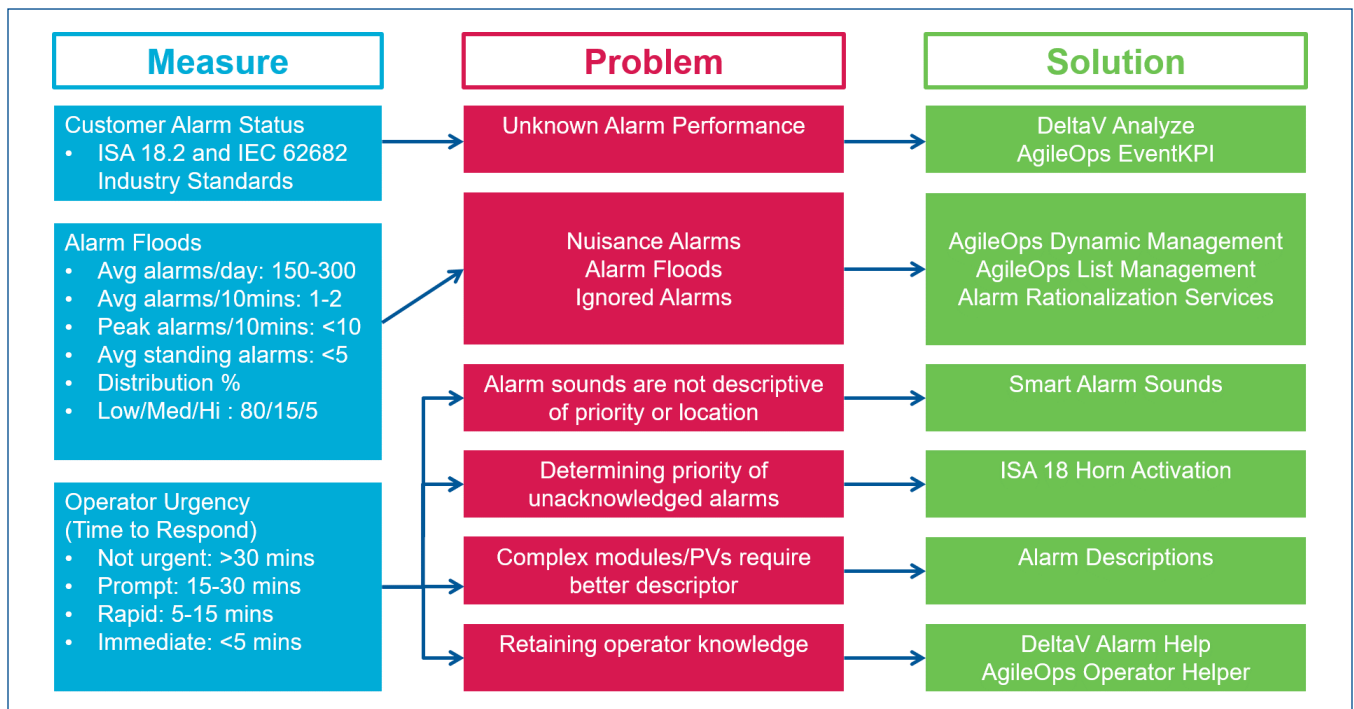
Measure

Problem

Solution

Customer Alarm Status
• ISA 18.2 and IEC 62682 Industry Standards

Unknown Alarm Performance

DeltaV Analyze
AgileOps EventKPI

Alarm Floods
• Avg alarms/day: 150-300
• Avg alarms/10mins: 1-2
• Peak alarms/10mins: <10
• Avg standing alarms: <5
• Distribution %
• Low/Med/Hi : 80/15/5

Nuisance Alarms
Alarm Floods
Ignored Alarms

AgileOps Dynamic Management
AgileOps List Management
Alarm Rationalization Services

Alarm sounds are not descriptive of priority or location

Smart Alarm Sounds

Determining priority of unacknowledged alarms

ISA 18 Horn Activation

Operator Urgency
(Time to Respond)
• Not urgent: >30 mins
• Prompt: 15-30 mins
• Rapid: 5-15 mins
• Immediate: <5 mins

Complex modules/PVs require better descriptor

Alarm Descriptions

Retaining operator knowledge

DeltaV Alarm Help
AgileOps Operator Helper